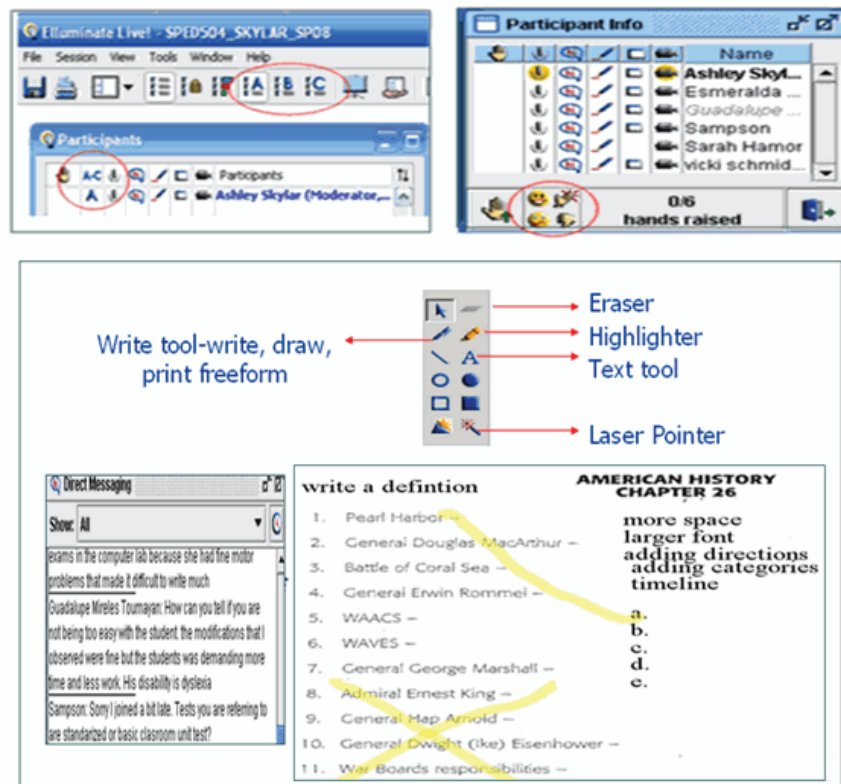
Elluminate Live! - SPED504_SKYLAR_SP08

File Session View Tools Window Help

Participants

A-C

A

Participants

Ashley Skylar (Moderator,...

Participant Info

Name

Ashley Skyl...

Esmeralda ...

Guadalupe ...

Sampson

Sarah Hamor

vicki schmid...

0/6
hands raised

Eraser

Highlighter

Write tool-write, draw, print freeform

Text tool

Laser Pointer

Direct Messaging

Show: All

exams in the computer lab because she had fine motor problems that made it difficult to write much

Guadalupe Mireles Toumajan: How can you tell if you are not being too easy with the student the modifications that I obsened were fine but the students was demanding more time and less work. His disability is dyslexia

Sampson: Sorry I joined a bit late. Tests you are refering to are standarized or basic classroom unit test?

write a defintion

AMERICAN HISTORY
CHAPTER 26

1. Pearl Harbor –
2. General Douglas MacArthur –
3. Battle of Coral Sea –
4. General Erwin Rommel –
5. WAACS –
6. WAVES –
7. General George Marshall –
8. Admiral Ernest King –
9. General Hap Arnold –
10. General Dwight (Ike) Eisenhower –
11. War Boards responsibilities –

more space
larger font
adding directions
adding categories
timeline

a.
b.
c.
d.
e.